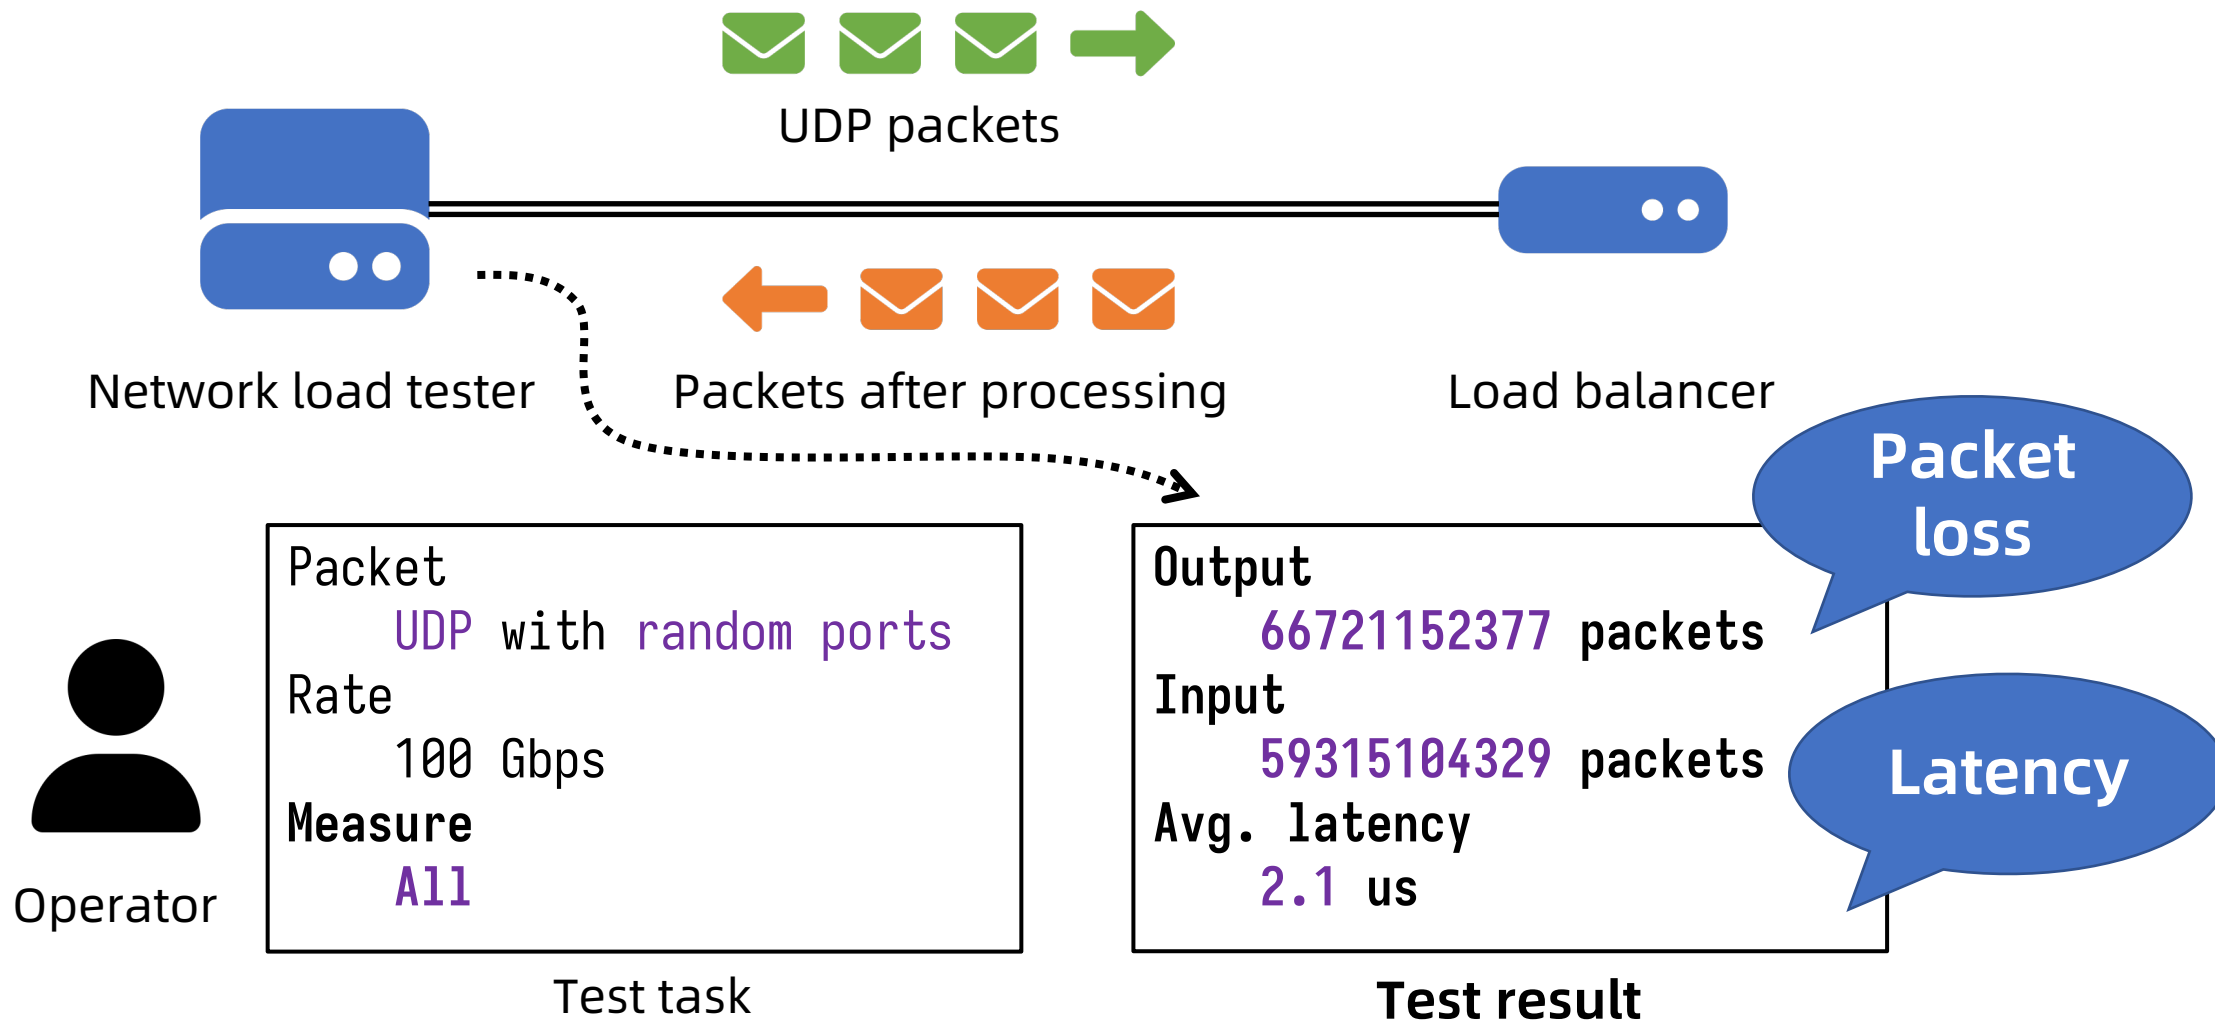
UDP packets

Network load tester

Packets after processing

Load balancer

Packet loss

Packet
UDP with random ports
Rate
100 Gbps
Measure
All

Operator

Test task

Output
66721152377 packets
Input
59315104329 packets
Avg. latency
2.1 us

Latency

Test result